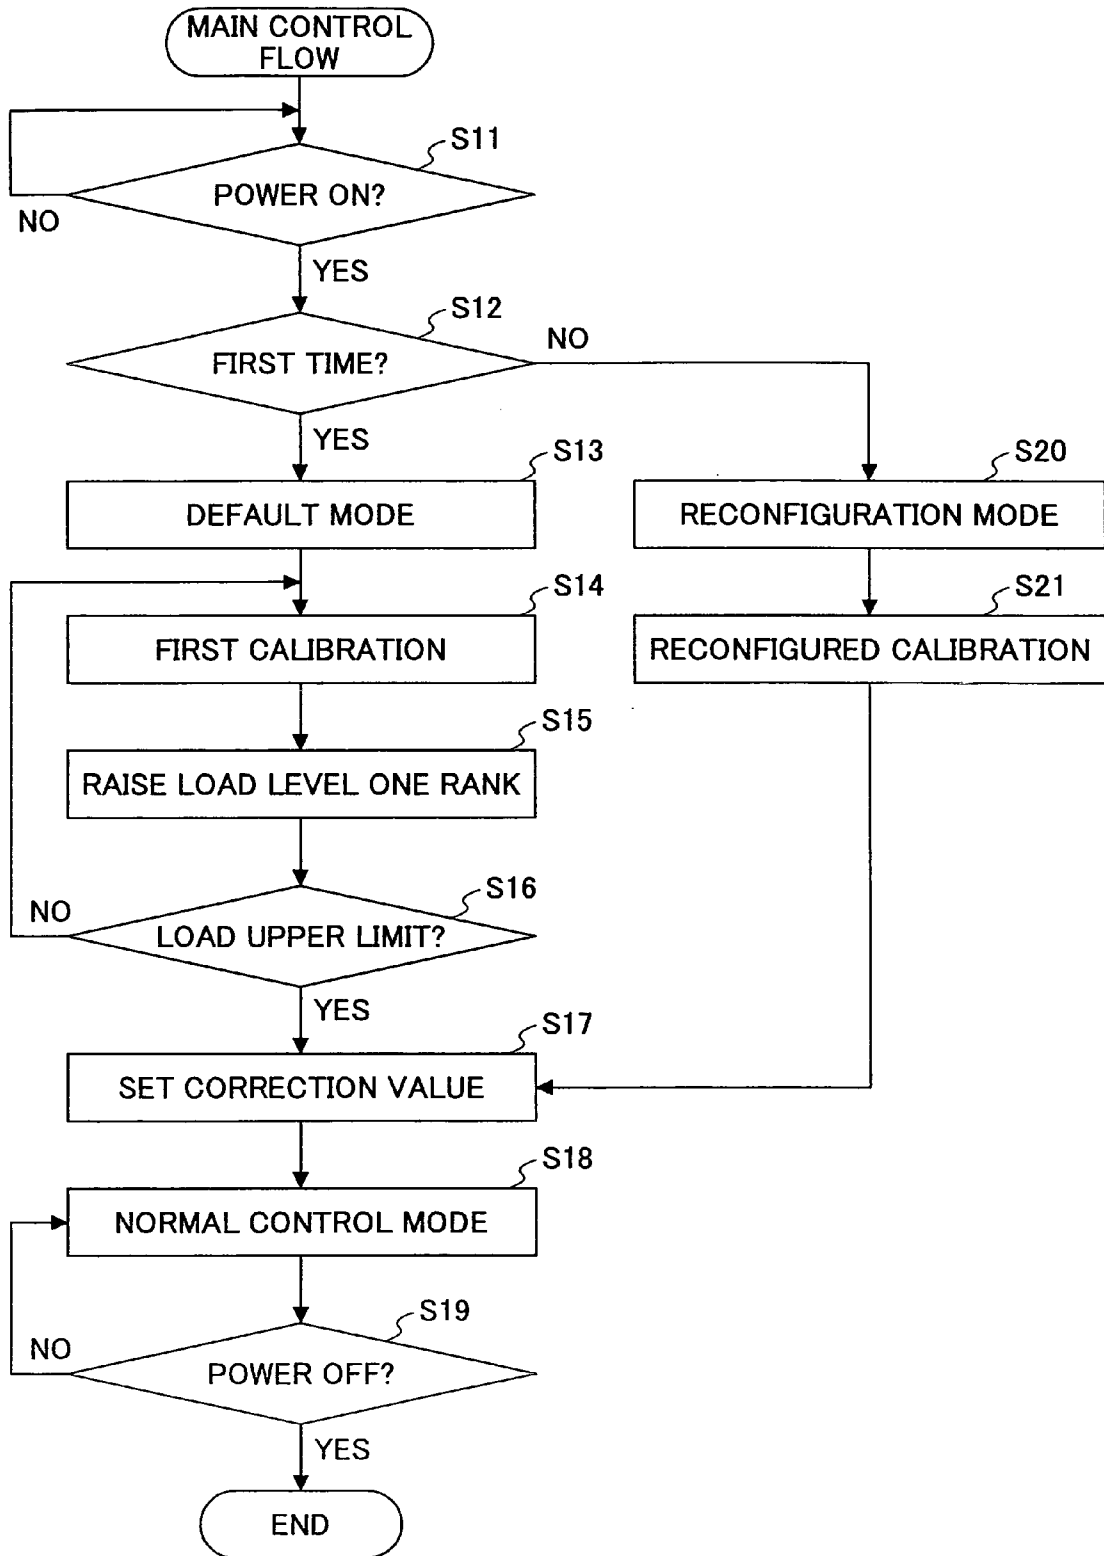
MAIN CONTROL FLOW

S11

POWER ON?

NO

YES

S12

FIRST TIME?

NO

YES

S13

DEFAULT MODE

S20

RECONFIGURATION MODE

S14

FIRST CALIBRATION

S21

RECONFIGURED CALIBRATION

S15

RAISE LOAD LEVEL ONE RANK

S16

NO

LOAD UPPER LIMIT?

YES

S17

SET CORRECTION VALUE

S18

NORMAL CONTROL MODE

S19

NO

POWER OFF?

YES

END